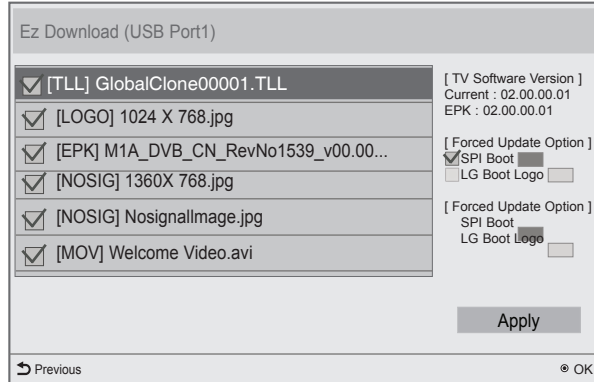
Ez Download (USB Port1)

[TLL] GlobalClone00001.TLL

[LOGO] 1024 X 768.jpg

[EPK] M1A_DVB_CN_RevNo1539_v00.00...

[NOSIG] 1360X 768.jpg

[NOSIG] NosignalImage.jpg

[MOV] Welcome Video.avi

[ TV Software Version ]
Current : 02.00.00.01
EPK : 02.00.00.01

[ Forced Update Option ]
SPI Boot
LG Boot Logo

[ Forced Update Option ]
SPI Boot
LG Boot Logo

Apply

Previous

OK